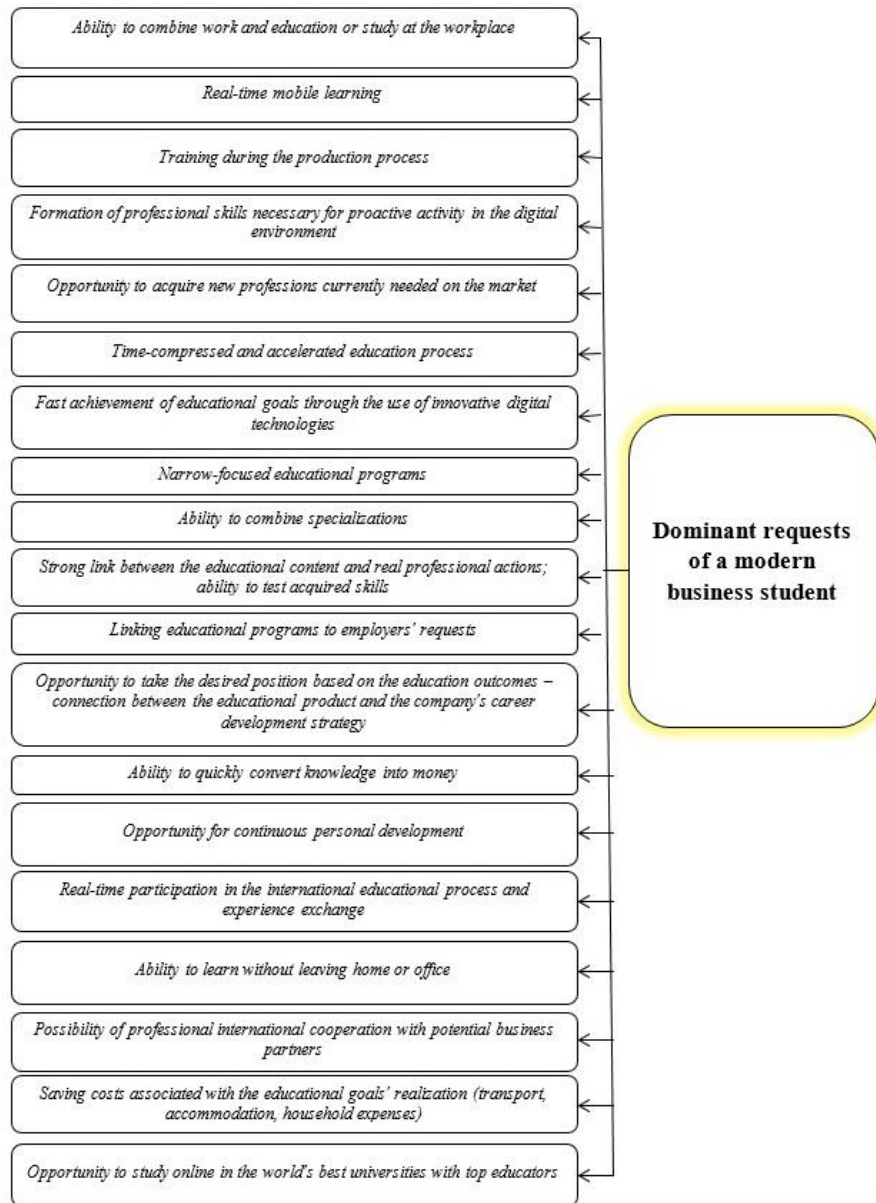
Ability to combine work and education or study at the workplace

Real-time mobile learning

Training during the production process

Formation of professional skills necessary for proactive activity in the digital environment

Opportunity to acquire new professions currently needed on the market

Time-compressed and accelerated education process

Fast achievement of educational goals through the use of innovative digital technologies

Narrow-focused educational programs

Ability to combine specializations

Strong link between the educational content and real professional actions; ability to test acquired skills

Linking educational programs to employers' requests

Opportunity to take the desired position based on the education outcomes – connection between the educational product and the company's career development strategy

Ability to quickly convert knowledge into money

Opportunity for continuous personal development

Real-time participation in the international educational process and experience exchange

Ability to learn without leaving home or office

Possibility of professional international cooperation with potential business partners

Saving costs associated with the educational goals' realization (transport, accommodation, household expenses)

Opportunity to study online in the world's best universities with top educators

Dominant requests of a modern business student